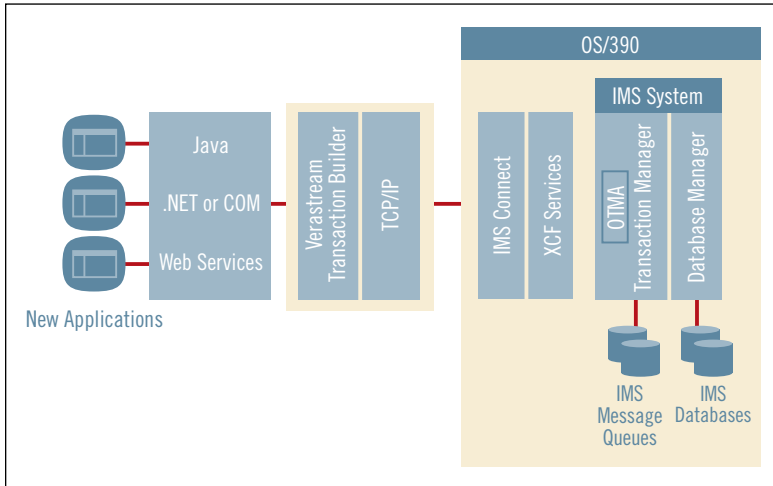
OS/390

IMS System

Java

.NET or COM

Web Services

New Applications

Verastream Transaction Builder

TCP/IP

IMS Connect

XCF Services

OTMA

Transaction Manager

Database Manager

IMS Message Queues

IMS Databases